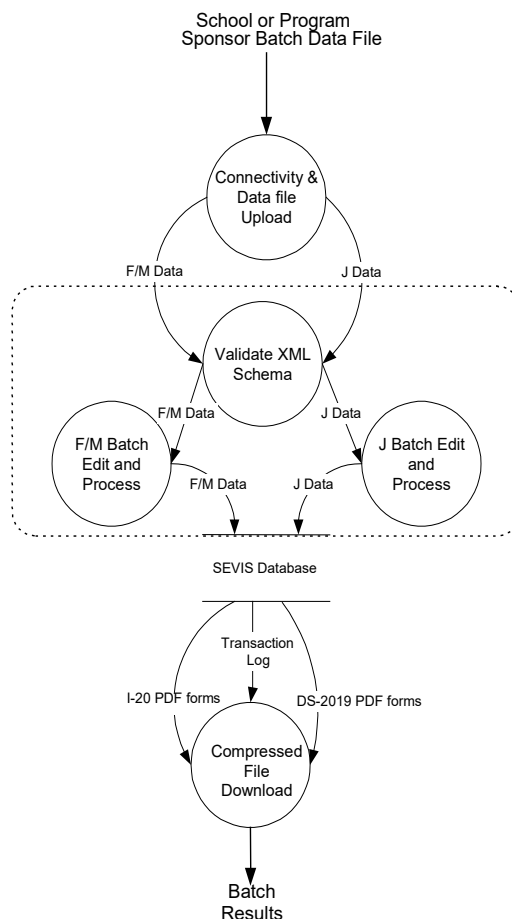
School or Program Sponsor Batch Data File

Connectivity & Data file Upload

F/M Data

J Data

Validate XML Schema

F/M Data

J Data

F/M Batch Edit and Process

F/M Data

J Data

J Batch Edit and Process

SEVIS Database

Transaction Log

I-20 PDF forms

DS-2019 PDF forms

Compressed File Download

Batch Results